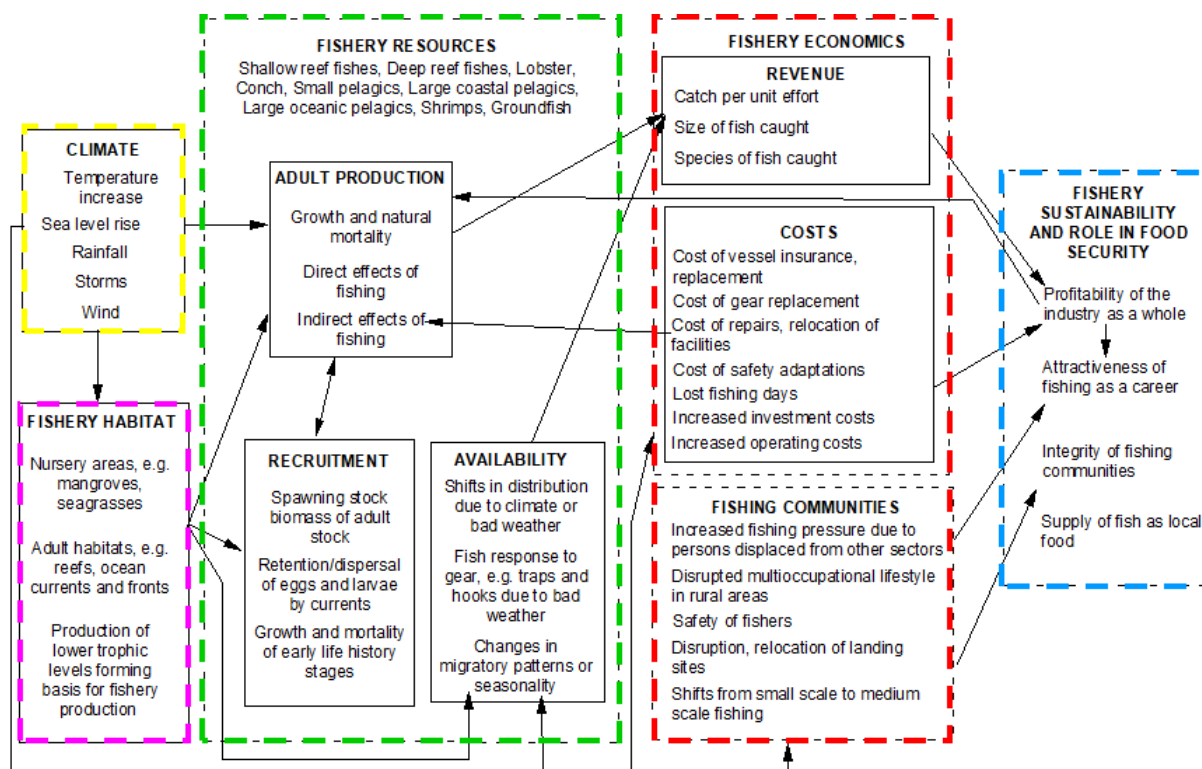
CLIMATE
Temperature increase
Sea level rise
Rainfall
Storms
Wind

FISHERY HABITAT
Nursery areas, e.g. mangroves, seagrasses
Adult habitats, e.g. reefs, ocean currents and fronts
Production of lower trophic levels forming basis for fishery production

FISHERY RESOURCES
Shallow reef fishes, Deep reef fishes, Lobster, Conch, Small pelagics, Large coastal pelagics, Large oceanic pelagics, Shrimps, Groundfish

ADULT PRODUCTION
Growth and natural mortality
Direct effects of fishing
Indirect effects of fishing

RECRUITMENT
Spawning stock biomass of adult stock
Retention/dispersal of eggs and larvae by currents
Growth and mortality of early life history stages

AVAILABILITY
Shifts in distribution due to climate or bad weather
Fish response to gear, e.g. traps and hooks due to bad weather
Changes in migratory patterns or seasonality

FISHERY ECONOMICS

REVENUE
Catch per unit effort
Size of fish caught
Species of fish caught

COSTS
Cost of vessel insurance, replacement
Cost of gear replacement
Cost of repairs, relocation of facilities
Cost of safety adaptations
Lost fishing days
Increased investment costs
Increased operating costs

FISHING COMMUNITIES
Increased fishing pressure due to persons displaced from other sectors
Disrupted multioccupational lifestyle in rural areas
Safety of fishers
Disruption, relocation of landing sites
Shifts from small scale to medium scale fishing

FISHERY SUSTAINABILITY AND ROLE IN FOOD SECURITY
Profitability of the industry as a whole
Attractiveness of fishing as a career
Integrity of fishing communities
Supply of fish as local food